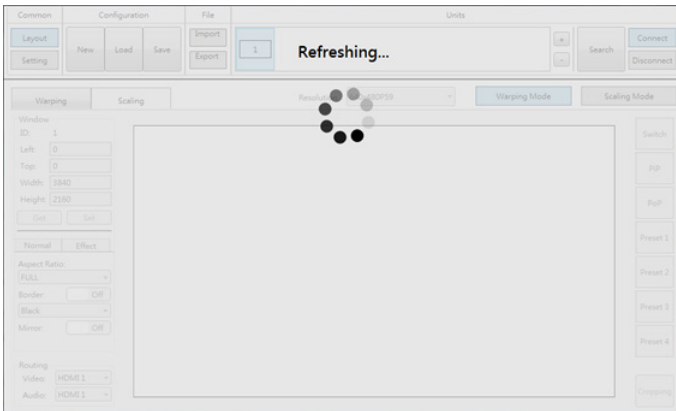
Common
Configuration
File
Units
Layout
Setting
New
Load
Save
Import
Export
1
Refreshing...
+
-
Search
Connect
Disconnect
Warping
Scaling
Resolution: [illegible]80P59
Warping Mode
Scaling Mode
Window
ID: 1
Left: 0
Top: 0
Width: 3840
Height: 2160
Get
Set
Normal
Effect
Aspect Ratio
FULL
Border: Off
Black
Mirror: Off
Routing
Video: HDMI 1
Audio: HDMI 1
Switch
PiP
PoP
Preset 1
Preset 2
Preset 3
Preset 4
Clear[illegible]